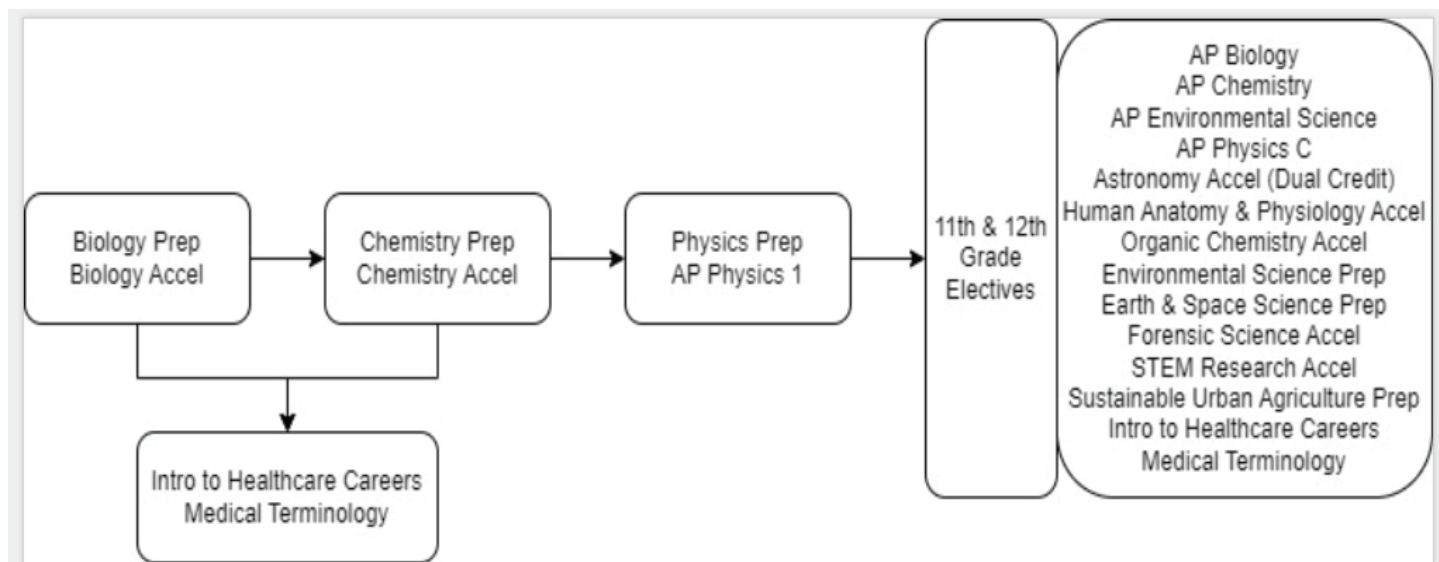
Biology Prep
Biology Accel

Chemistry Prep
Chemistry Accel

Physics Prep
AP Physics 1

11th & 12th Grade Electives

AP Biology
AP Chemistry
AP Environmental Science
AP Physics C
Astronomy Accel (Dual Credit)
Human Anatomy & Physiology Accel
Organic Chemistry Accel
Environmental Science Prep
Earth & Space Science Prep
Forensic Science Accel
STEM Research Accel
Sustainable Urban Agriculture Prep
Intro to Healthcare Careers
Medical Terminology

Intro to Healthcare Careers
Medical Terminology